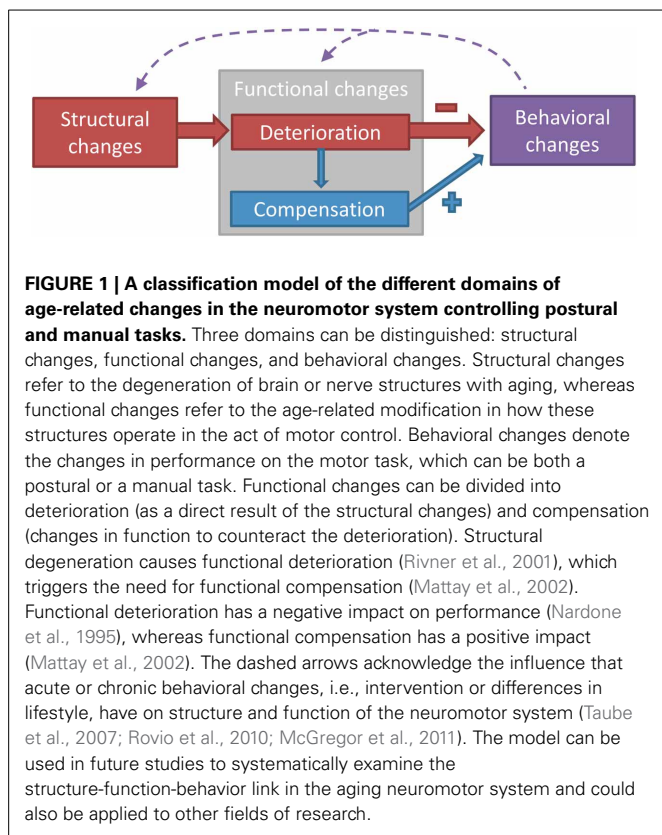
Functional changes

Structural changes

Deterioration

Behavioral changes

Compensation

−

+

**FIGURE 1 | A classification model of the different domains of age-related changes in the neuromotor system controlling postural and manual tasks.** Three domains can be distinguished: structural changes, functional changes, and behavioral changes. Structural changes refer to the degeneration of brain or nerve structures with aging, whereas functional changes refer to the age-related modification in how these structures operate in the act of motor control. Behavioral changes denote the changes in performance on the motor task, which can be both a postural or a manual task. Functional changes can be divided into deterioration (as a direct result of the structural changes) and compensation (changes in function to counteract the deterioration). Structural degeneration causes functional deterioration (Rivner et al., 2001), which triggers the need for functional compensation (Mattay et al., 2002). Functional deterioration has a negative impact on performance (Nardone et al., 1995), whereas functional compensation has a positive impact (Mattay et al., 2002). The dashed arrows acknowledge the influence that acute or chronic behavioral changes, i.e., intervention or differences in lifestyle, have on structure and function of the neuromotor system (Taube et al., 2007; Rovio et al., 2010; McGregor et al., 2011). The model can be used in future studies to systematically examine the structure-function-behavior link in the aging neuromotor system and could also be applied to other fields of research.